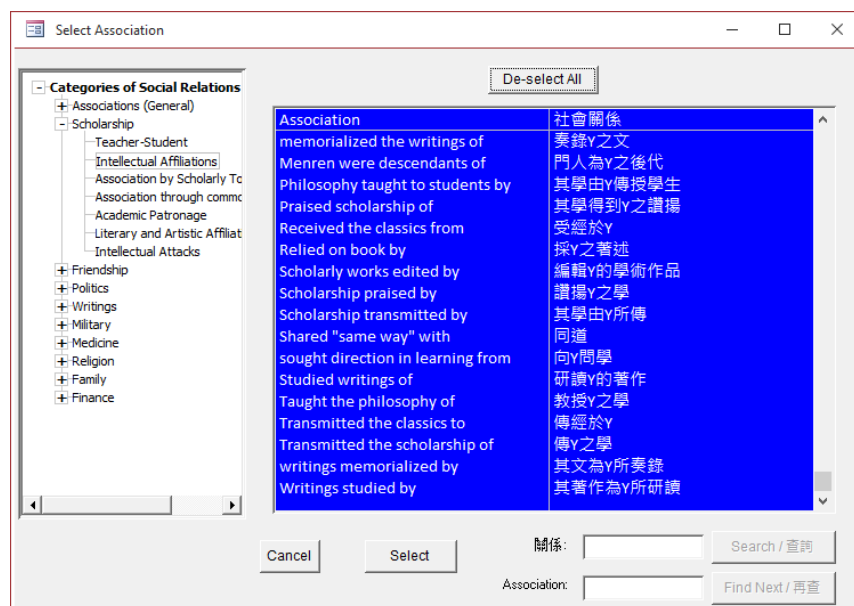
Select Association

Categories of Social Relations
Associations (General)
Scholarship
Teacher-Student
Intellectual Affiliations
Association by Scholarly To
Association through commo
Academic Patronage
Literary and Artistic Affiliat
Intellectual Attacks
Friendship
Politics
Writings
Military
Medicine
Religion
Family
Finance

De-select All

| Association | 社會關係 |
|---|---|
| memorialized the writings of | 奏錄Y之文 |
| Menren were descendants of | 門人為Y之後代 |
| Philosophy taught to students by | 其學由Y傳授學生 |
| Praised scholarship of | 其學得到Y之讚揚 |
| Received the classics from | 受經於Y |
| Relied on book by | 採Y之著述 |
| Scholarly works edited by | 編輯Y的學術作品 |
| Scholarship praised by | 讚揚Y之學 |
| Scholarship transmitted by | 其學由Y所傳 |
| Shared "same way" with | 同道 |
| sought direction in learning from | 向Y問學 |
| Studied writings of | 研讀Y的著作 |
| Taught the philosophy of | 教授Y之學 |
| Transmitted the classics to | 傳經於Y |
| Transmitted the scholarship of | 傳Y之學 |
| writings memorialized by | 其文為Y所奏錄 |
| Writings studied by | 其著作為Y所研讀 |

Cancel
Select
關係:
Association:
Search / 查詢
Find Next / 再查